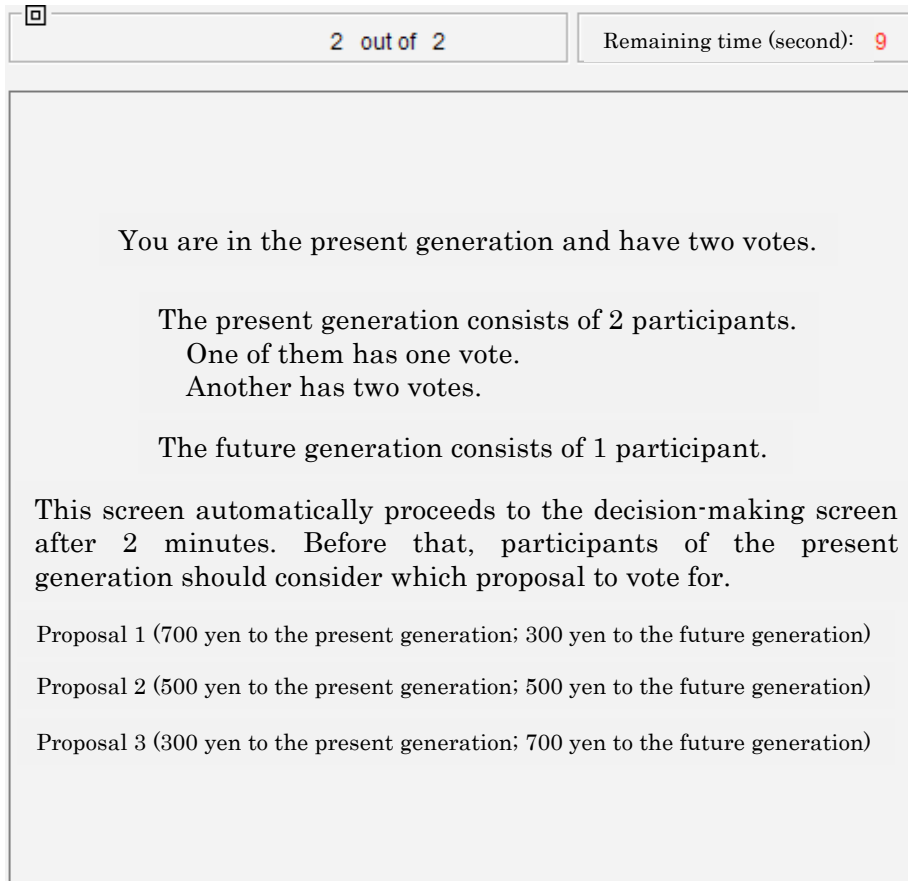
2 out of 2

Remaining time (second): 9

You are in the present generation and have two votes.

The present generation consists of 2 participants.
One of them has one vote.
Another has two votes.

The future generation consists of 1 participant.

This screen automatically proceeds to the decision-making screen after 2 minutes. Before that, participants of the present generation should consider which proposal to vote for.

Proposal 1 (700 yen to the present generation; 300 yen to the future generation)

Proposal 2 (500 yen to the present generation; 500 yen to the future generation)

Proposal 3 (300 yen to the present generation; 700 yen to the future generation)